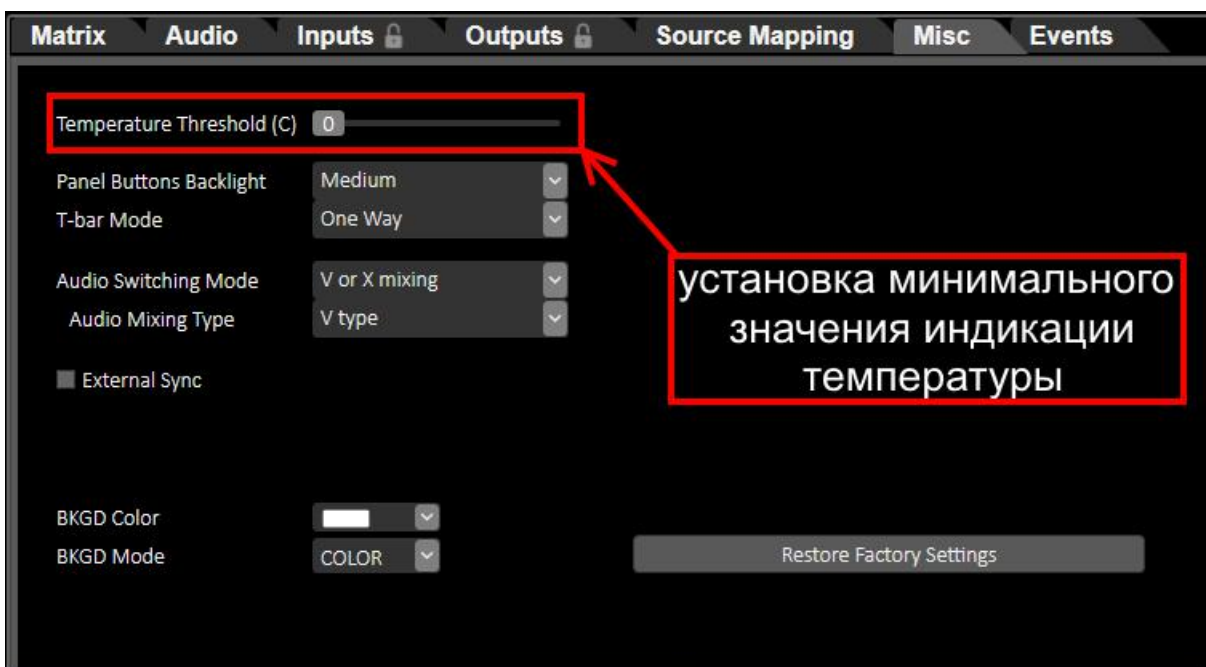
Matrix Audio Inputs Outputs Source Mapping Misc Events

Temperature Threshold (C) 0

Panel Buttons Backlight Medium
T-bar Mode One Way

Audio Switching Mode V or X mixing
Audio Mixing Type V type

External Sync

установка минимального значения индикации температуры

BKGD Color
BKGD Mode COLOR

Restore Factory Settings